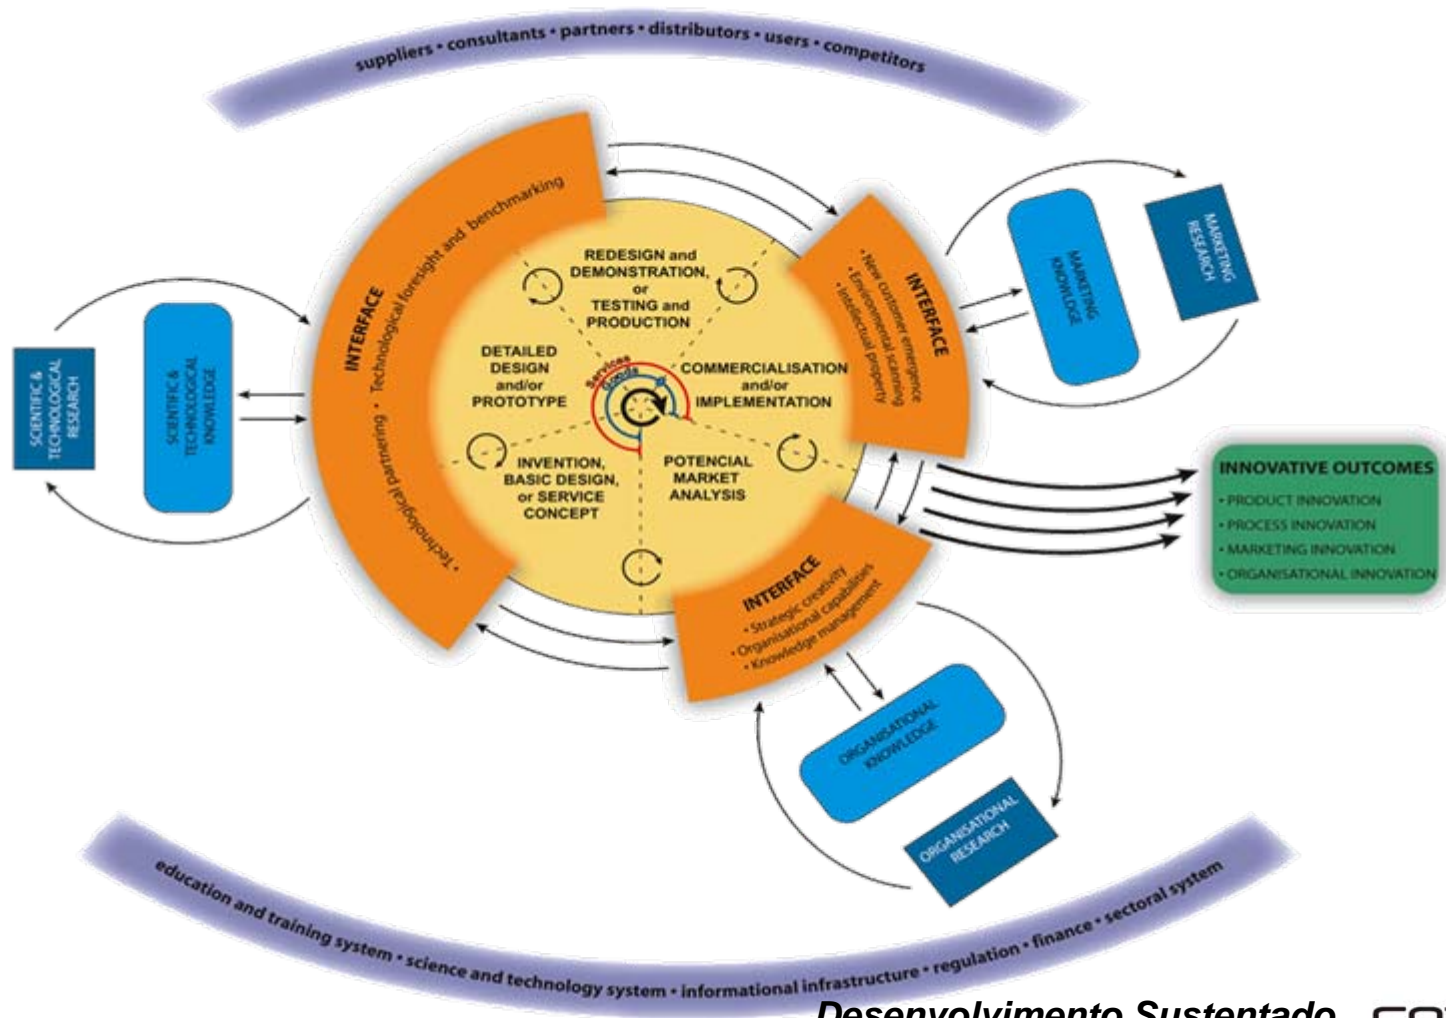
suppliers • consultants • partners • distributors • users • competitors

INTERFACE
• Technological foresight and benchmarking
• Technological partnering

SCIENTIFIC & TECHNOLOGICAL RESEARCH

SCIENTIFIC & TECHNOLOGICAL KNOWLEDGE

REDESIGN and DEMONSTRATION, or TESTING and PRODUCTION

DETAILED DESIGN and/or PROTOTYPE

Services
Goods

COMMERCIALISATION and/or IMPLEMENTATION

INVENTION, BASIC DESIGN, or SERVICE CONCEPT

POTENCIAL MARKET ANALYSIS

INTERFACE
• New customer emergence
• Environmental scanning
• Intellectual property

MARKETING KNOWLEDGE

MARKETING RESEARCH

INNOVATIVE OUTCOMES
• PRODUCT INNOVATION
• PROCESS INNOVATION
• MARKETING INNOVATION
• ORGANISATIONAL INNOVATION

INTERFACE
• Strategic creativity
• Organisational capabilities
• Knowledge management

ORGANISATIONAL KNOWLEDGE

ORGANISATIONAL RESEARCH

education and training system • science and technology system • informational infrastructure • regulation • finance • sectoral system

Desenvolvimento Sustentado